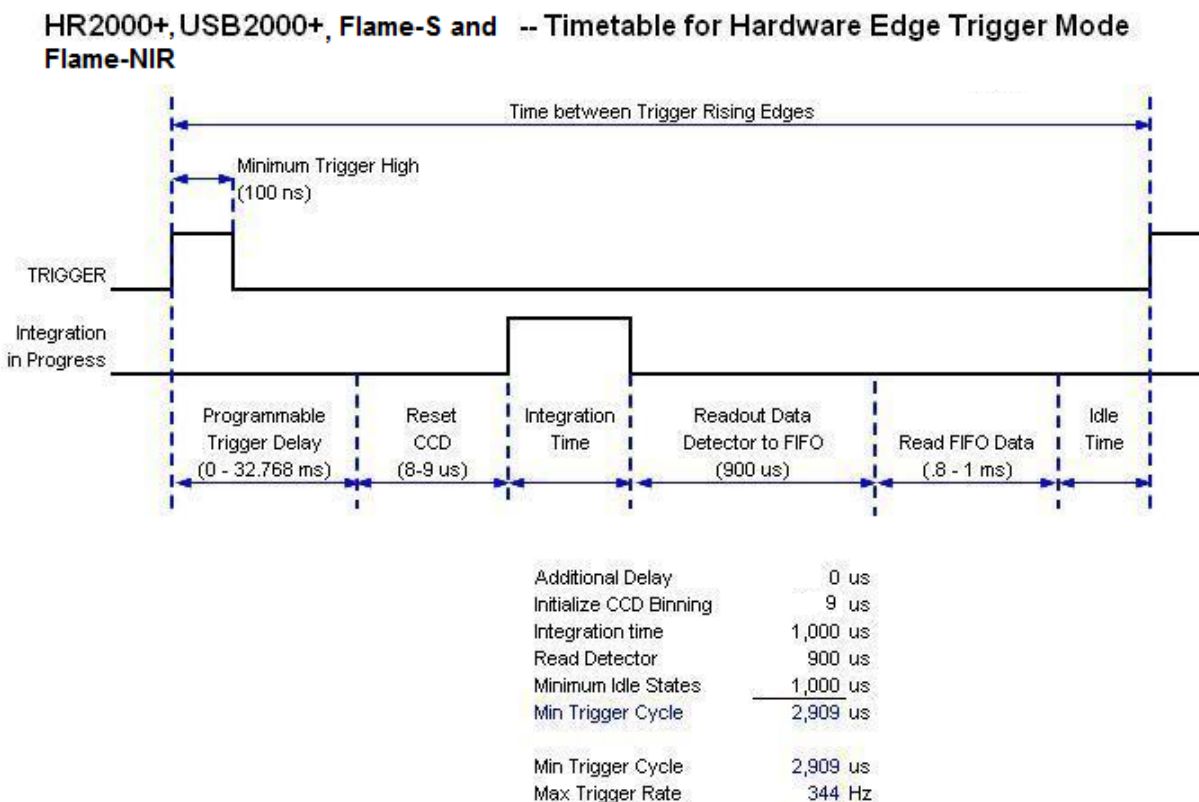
HR2000+, USB2000+, Flame-S and Flame-NIR -- Timetable for Hardware Edge Trigger Mode

Time between Trigger Rising Edges

Minimum Trigger High (100 ns)

TRIGGER

Integration in Progress

Programmable Trigger Delay (0 - 32.768 ms)

Reset CCD (8-9 us)

Integration Time

Readout Data Detector to FIFO (900 us)

Read FIFO Data (.8 - 1 ms)

Idle Time

| | |
|---|---|
| Additional Delay | 0 us |
| Initialize CCD Binning | 9 us |
| Integration time | 1,000 us |
| Read Detector | 900 us |
| Minimum Idle States | 1,000 us |
| Min Trigger Cycle | 2,909 us |

| | |
|---|---|
| Min Trigger Cycle | 2,909 us |
| Max Trigger Rate | 344 Hz |